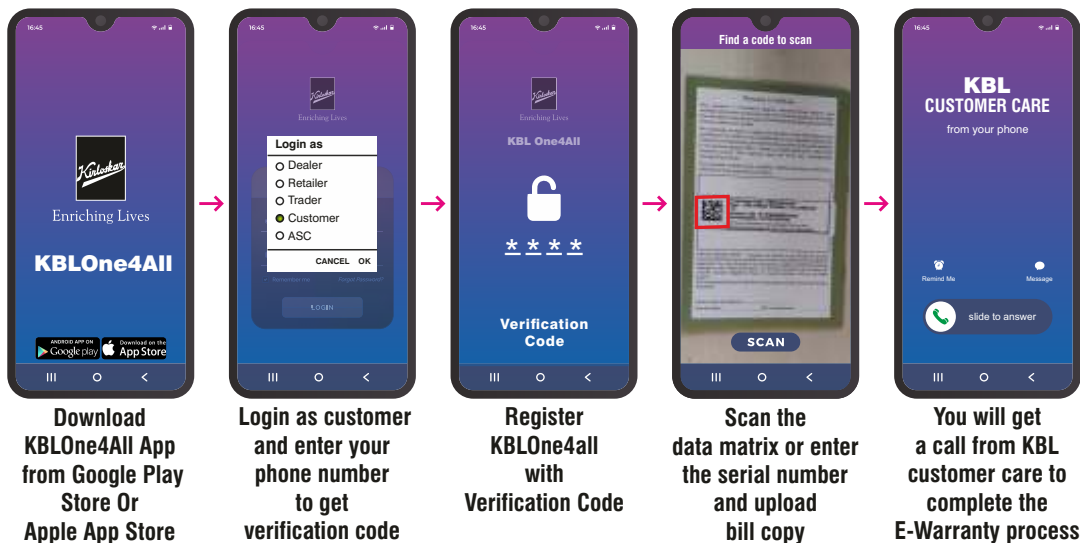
16:45

Kirloskar

Enriching Lives

KBLOne4All

ANDROID APP ON Google play

Download on the App Store

Download KBLOne4All App from Google Play Store Or Apple App Store

16:45

Kirloskar

Enriching Lives

Login as

Dealer

Retailer

Trader

Customer

ASC

CANCEL OK

Remember me

Forgot Password?

LOGIN

Login as customer and enter your phone number to get verification code

16:45

Kirloskar

Enriching Lives

KBL One4All

* * * *

Verification Code

Register KBLOne4all with Verification Code

Find a code to scan

SCAN

Scan the data matrix or enter the serial number and upload bill copy

16:45

KBL CUSTOMER CARE

from your phone

Remind Me

Message

slide to answer

You will get a call from KBL customer care to complete the E-Warranty process